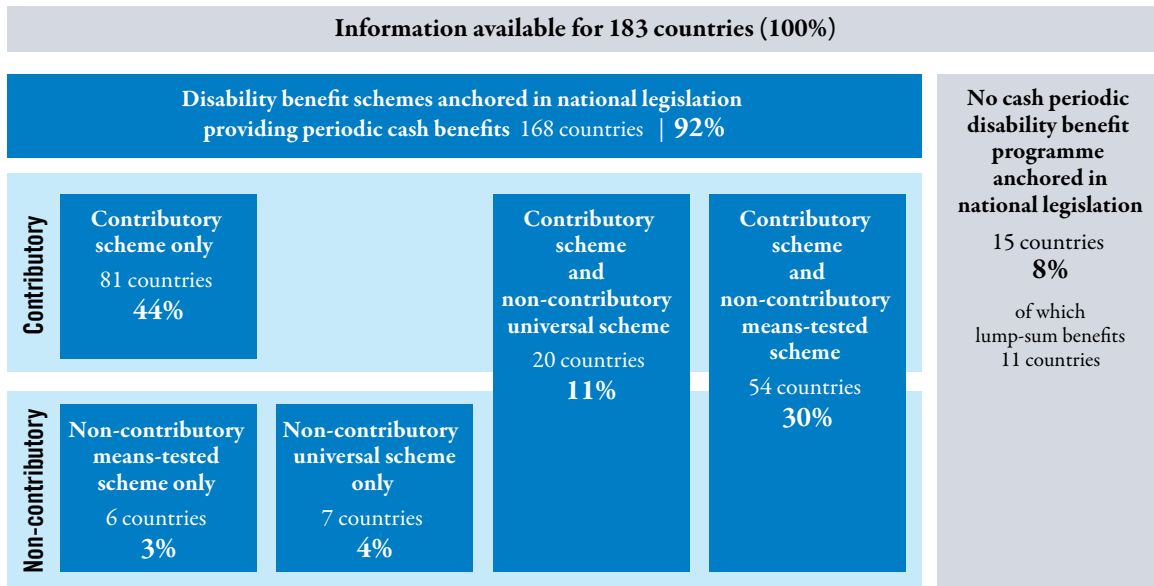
Information available for 183 countries (100%)

Disability benefit schemes anchored in national legislation providing periodic cash benefits 168 countries | 92%

No cash periodic disability benefit programme anchored in national legislation
15 countries
8%
of which lump-sum benefits 11 countries

Contributory

Contributory scheme only
81 countries
44%

Contributory scheme and non-contributory universal scheme
20 countries
11%

Contributory scheme and non-contributory means-tested scheme
54 countries
30%

Non-contributory

Non-contributory means-tested scheme only
6 countries
3%

Non-contributory universal scheme only
7 countries
4%